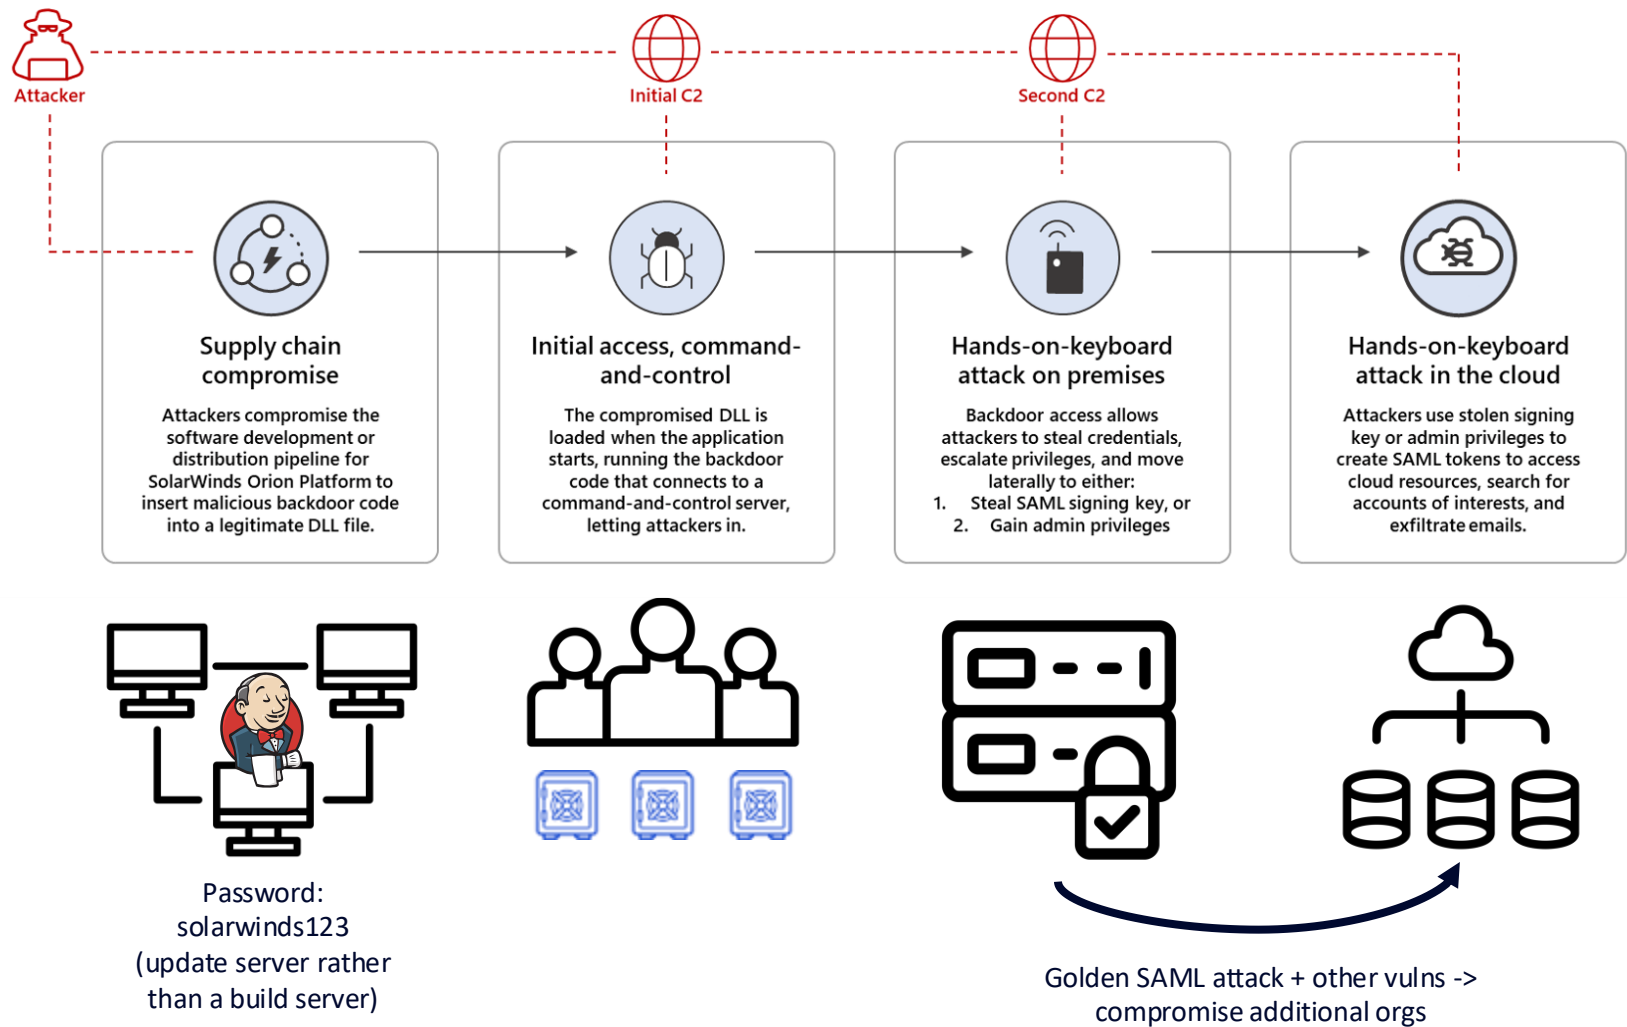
Attacker

Initial C2

Second C2

Supply chain compromise

Attackers compromise the software development or distribution pipeline for SolarWinds Orion Platform to insert malicious backdoor code into a legitimate DLL file.

Initial access, command-and-control

The compromised DLL is loaded when the application starts, running the backdoor code that connects to a command-and-control server, letting attackers in.

Hands-on-keyboard attack on premises

Backdoor access allows attackers to steal credentials, escalate privileges, and move laterally to either:
1. Steal SAML signing key, or
2. Gain admin privileges

Hands-on-keyboard attack in the cloud

Attackers use stolen signing key or admin privileges to create SAML tokens to access cloud resources, search for accounts of interests, and exfiltrate emails.

Password: solarwinds123 (update server rather than a build server)

Golden SAML attack + other vulns -> compromise additional orgs